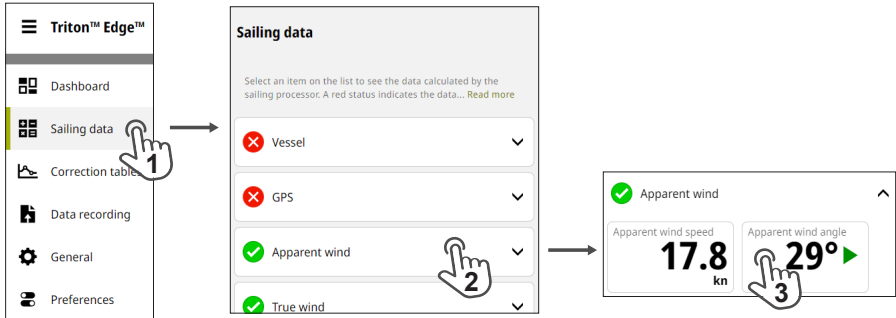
Triton™ Edge™

Dashboard

Sailing data

Correction tables

Data recording

General

Preferences

1

Sailing data

Select an item on the list to see the data calculated by the sailing processor. A red status indicates the data... Read more

Vessel

GPS

Apparent wind

True wind

2

Apparent wind

Apparent wind speed
17.8
kn

Apparent wind angle
29°

3